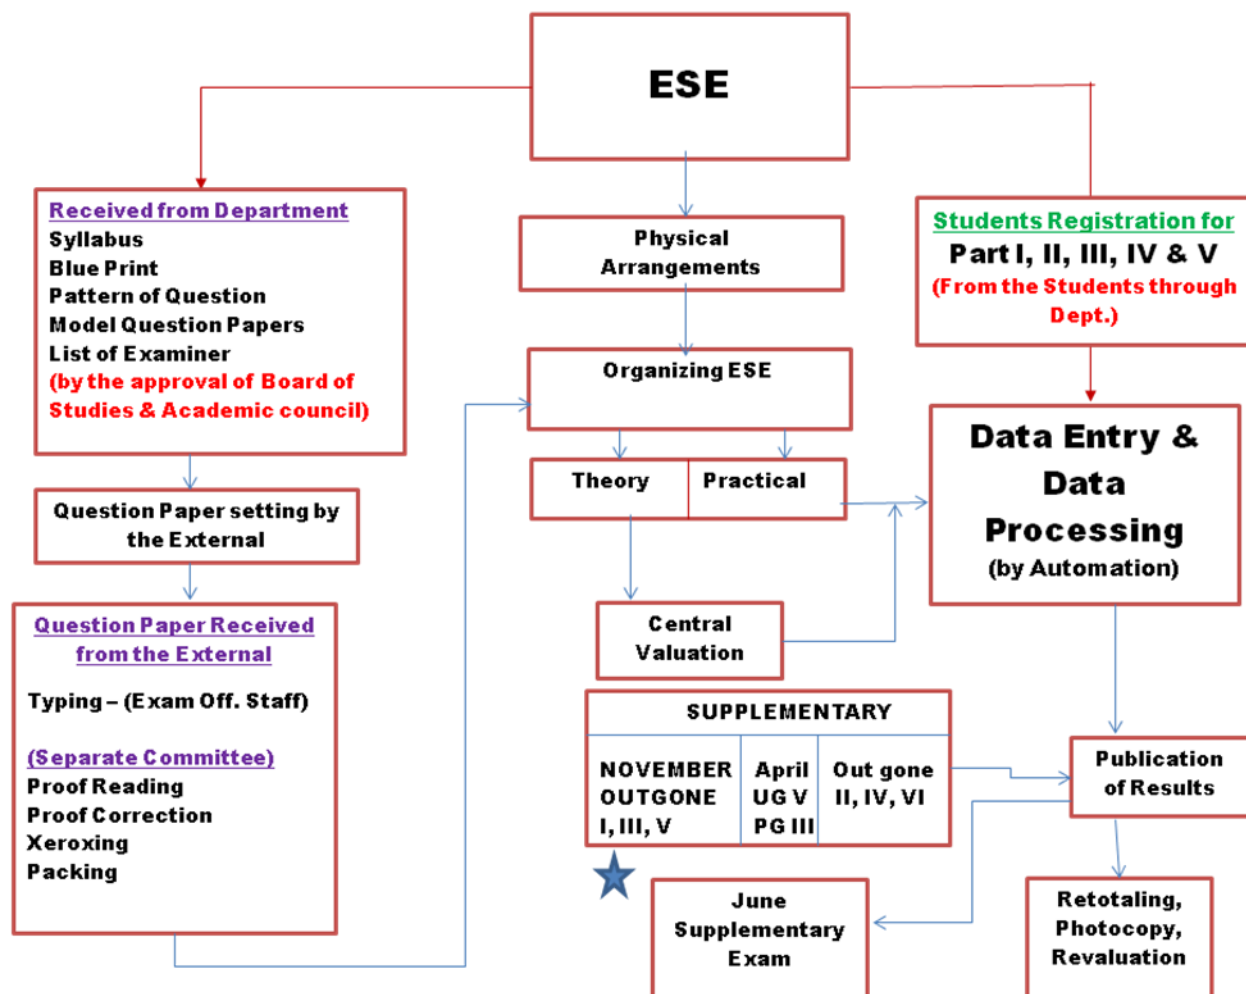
ESE

Received from Department
Syllabus
Blue Print
Pattern of Question
Model Question Papers
List of Examiner
(by the approval of Board of Studies & Academic council)

Physical Arrangements

Students Registration for
Part I, II, III, IV & V
(From the Students through Dept.)

Organizing ESE

| Theory | Practical |
|---|---|

Data Entry & Data Processing
(by Automation)

Question Paper setting by the External

Question Paper Received from the External

Typing – (Exam Off. Staff)

(Separate Committee)
Proof Reading
Proof Correction
Xeroxing
Packing

Central Valuation

| SUPPLEMENTARY | | |
|---|---|---|
| NOVEMBER OUTGONE I, III, V | April UG V PG III | Out gone II, IV, VI |

Publication of Results

June Supplementary Exam

Retotaling, Photocopy, Revaluation